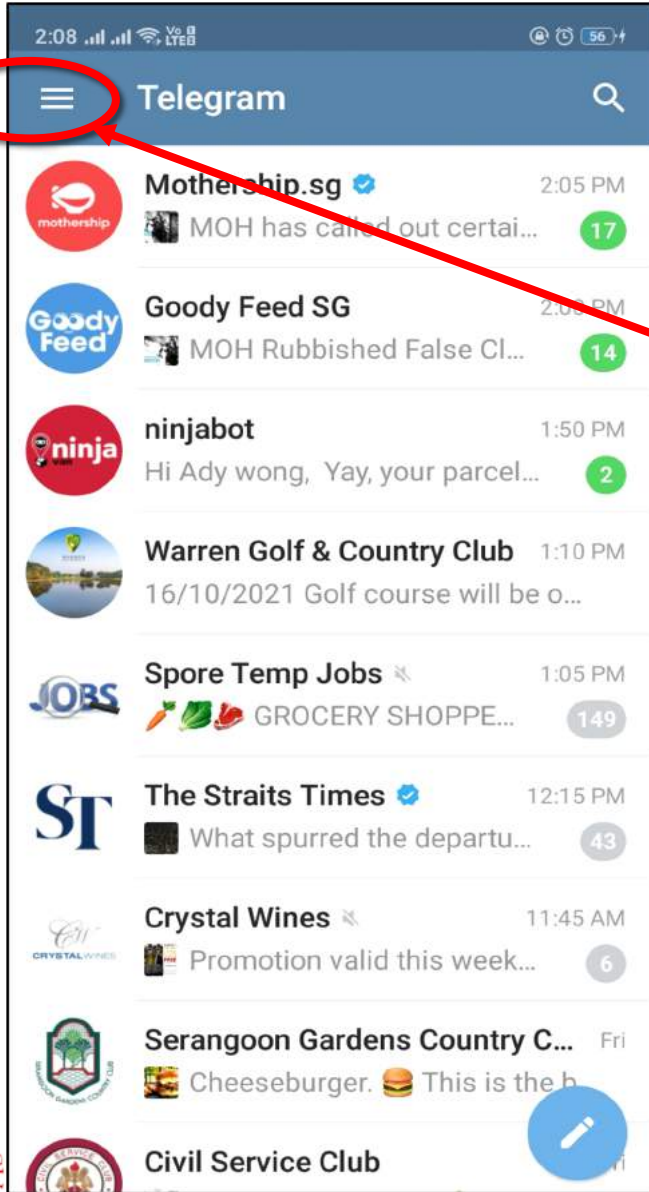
2:08 Vo LTE 56

Telegram

mothership
Mothership.sg 2:05 PM
MOH has called out certai... 17

Goody Feed
Goody Feed SG 2:0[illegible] PM
MOH Rubbished False Cl... 14

ninja
ninjabot 1:50 PM
Hi Ady wong, Yay, your parcel... 2

Warren Golf & Country Club 1:10 PM
16/10/2021 Golf course will be o...

JOBS
Spore Temp Jobs 1:05 PM
🥕🥬🥩 GROCERY SHOPPE... 149

ST
The Straits Times 12:15 PM
What spurred the departu... 43

CW CRYSTALWINES
Crystal Wines 11:45 AM
Promotion valid this week... 6

Serangoon Gardens Country C... Fri
Cheeseburger. 🍔 This is the b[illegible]

Civil Service Club